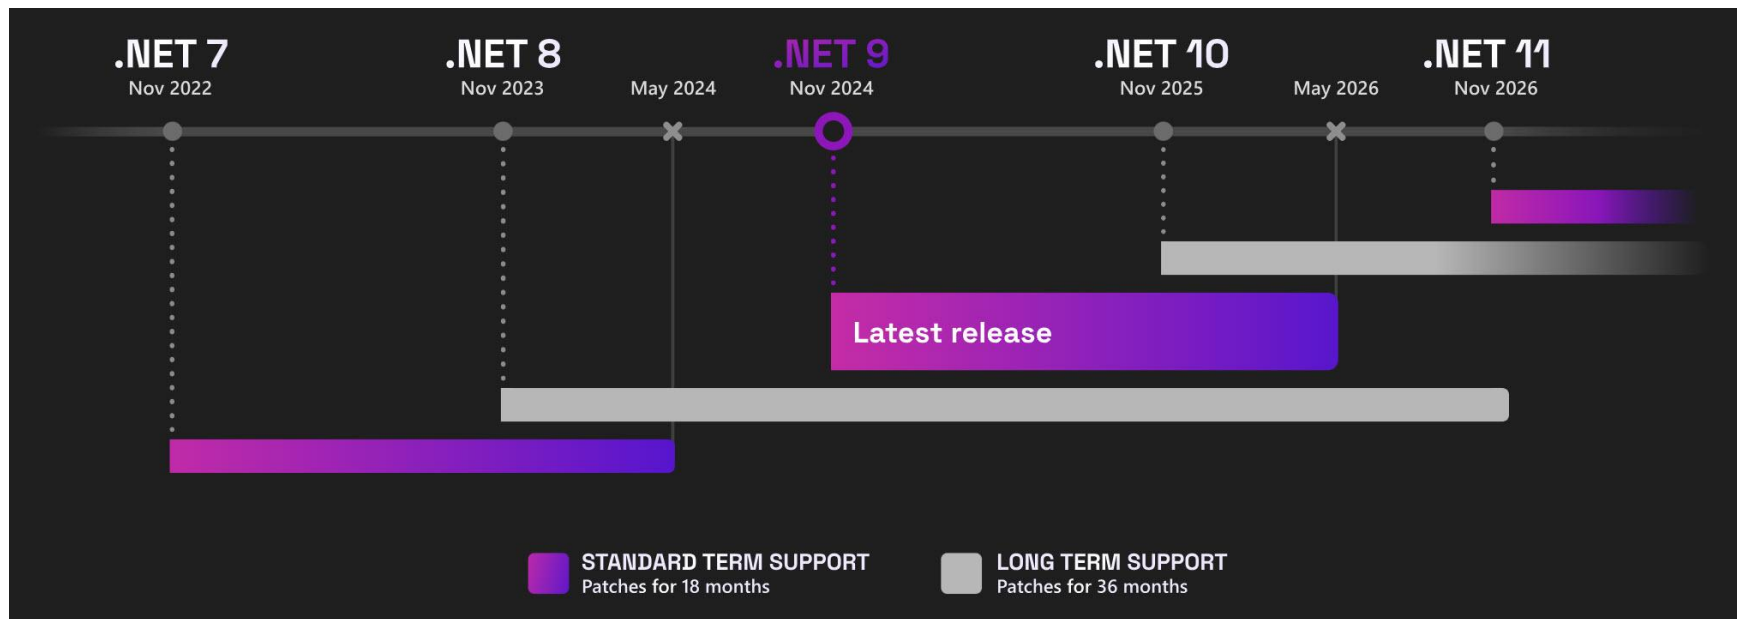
.NET 7
Nov 2022

.NET 8
Nov 2023

May 2024

.NET 9
Nov 2024

.NET 10
Nov 2025

May 2026

.NET 11
Nov 2026

Latest release

STANDARD TERM SUPPORT
Patches for 18 months

LONG TERM SUPPORT
Patches for 36 months